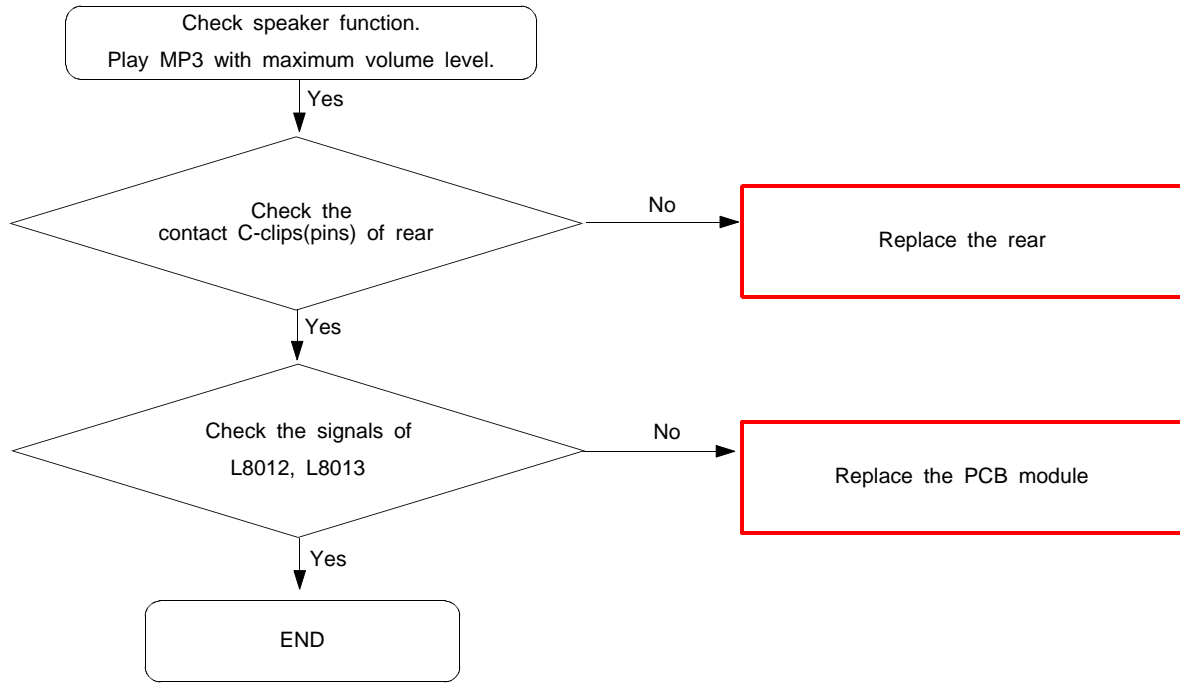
Check speaker function.
Play MP3 with maximum volume level.

Yes

Check the contact C-clips(pins) of rear

No

Replace the rear

Yes

Check the signals of L8012, L8013

No

Replace the PCB module

Yes

END